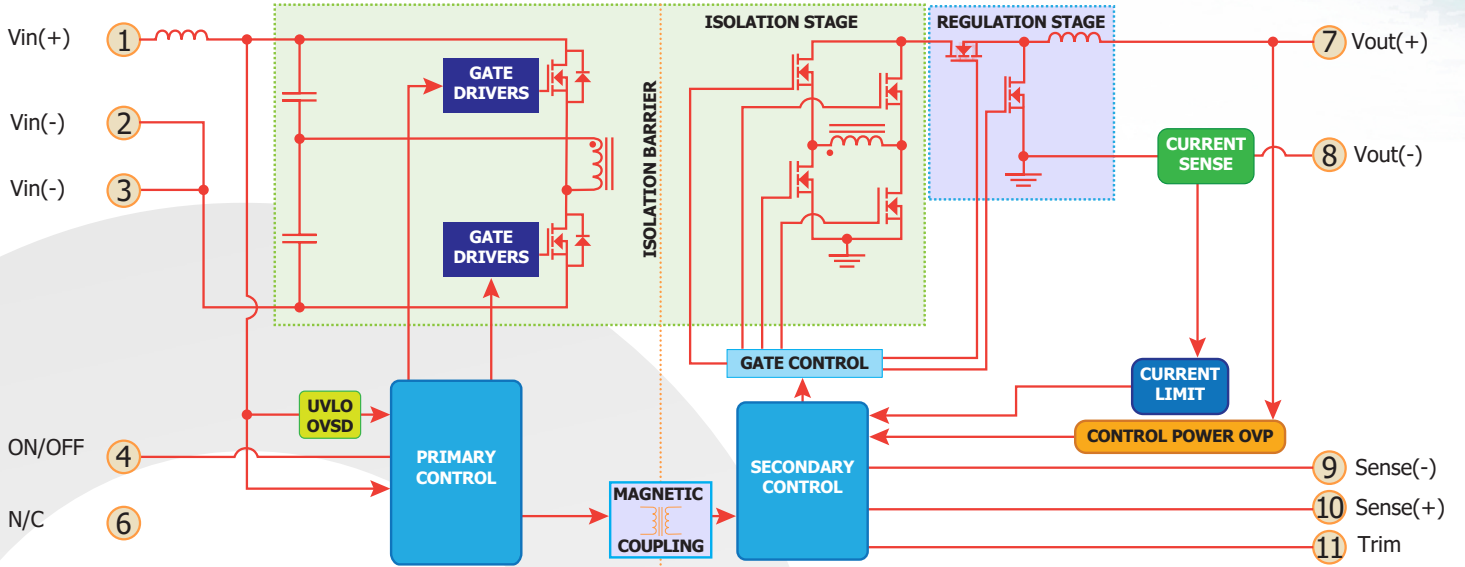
Vin(+) 1
Vin(-) 2
Vin(-) 3
ON/OFF 4
N/C 6

GATE DRIVERS
GATE DRIVERS
ISOLATION BARRIER
ISOLATION STAGE
REGULATION STAGE

7 Vout(+)
CURRENT SENSE
8 Vout(-)

GATE CONTROL
CURRENT LIMIT
UVLO OVSD
PRIMARY CONTROL
SECONDARY CONTROL
CONTROL POWER OVP
MAGNETIC COUPLING

9 Sense(-)
10 Sense(+)
11 Trim